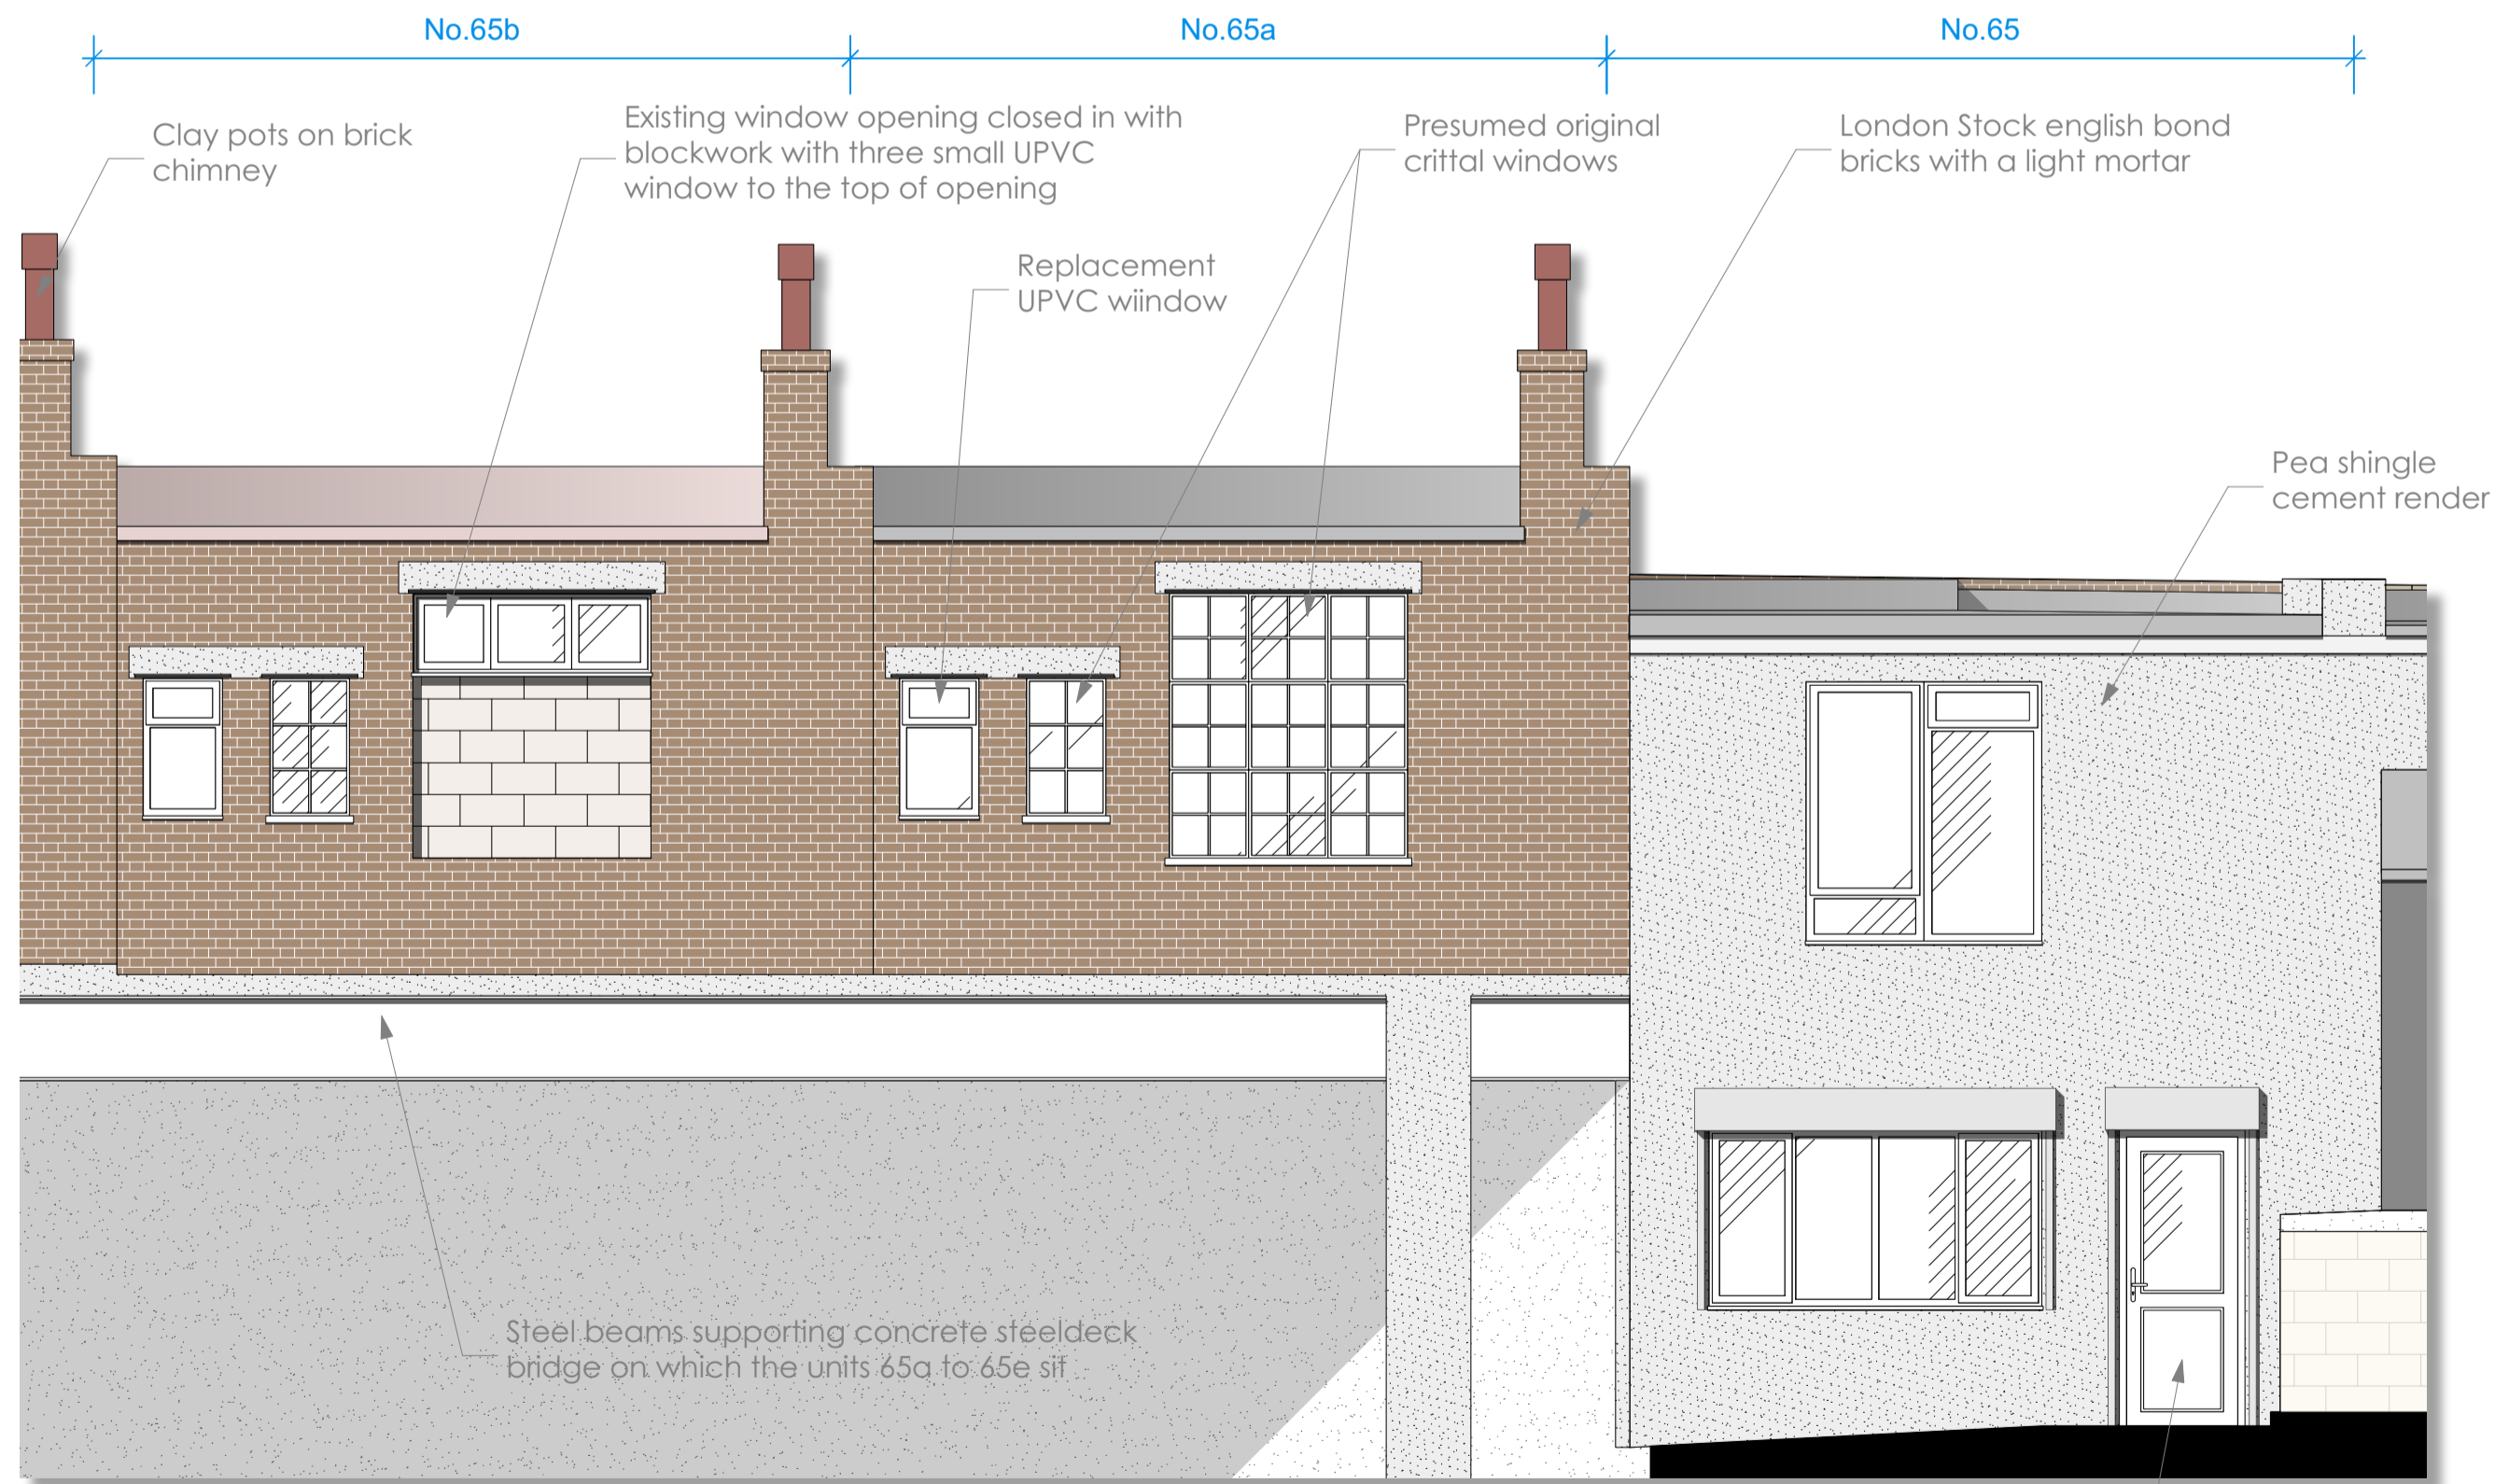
No.65b

No.65a

No.65

Clay pots on brick chimney

Existing window opening closed in with blockwork with three small UPVC window to the top of opening

Presumed original crittal windows

London Stock english bond bricks with a light mortar

Replacement UPVC wiindow

Pea shingle cement render

Steel beams supporting concrete steeldeck bridge on which the units 65a to 65e sit